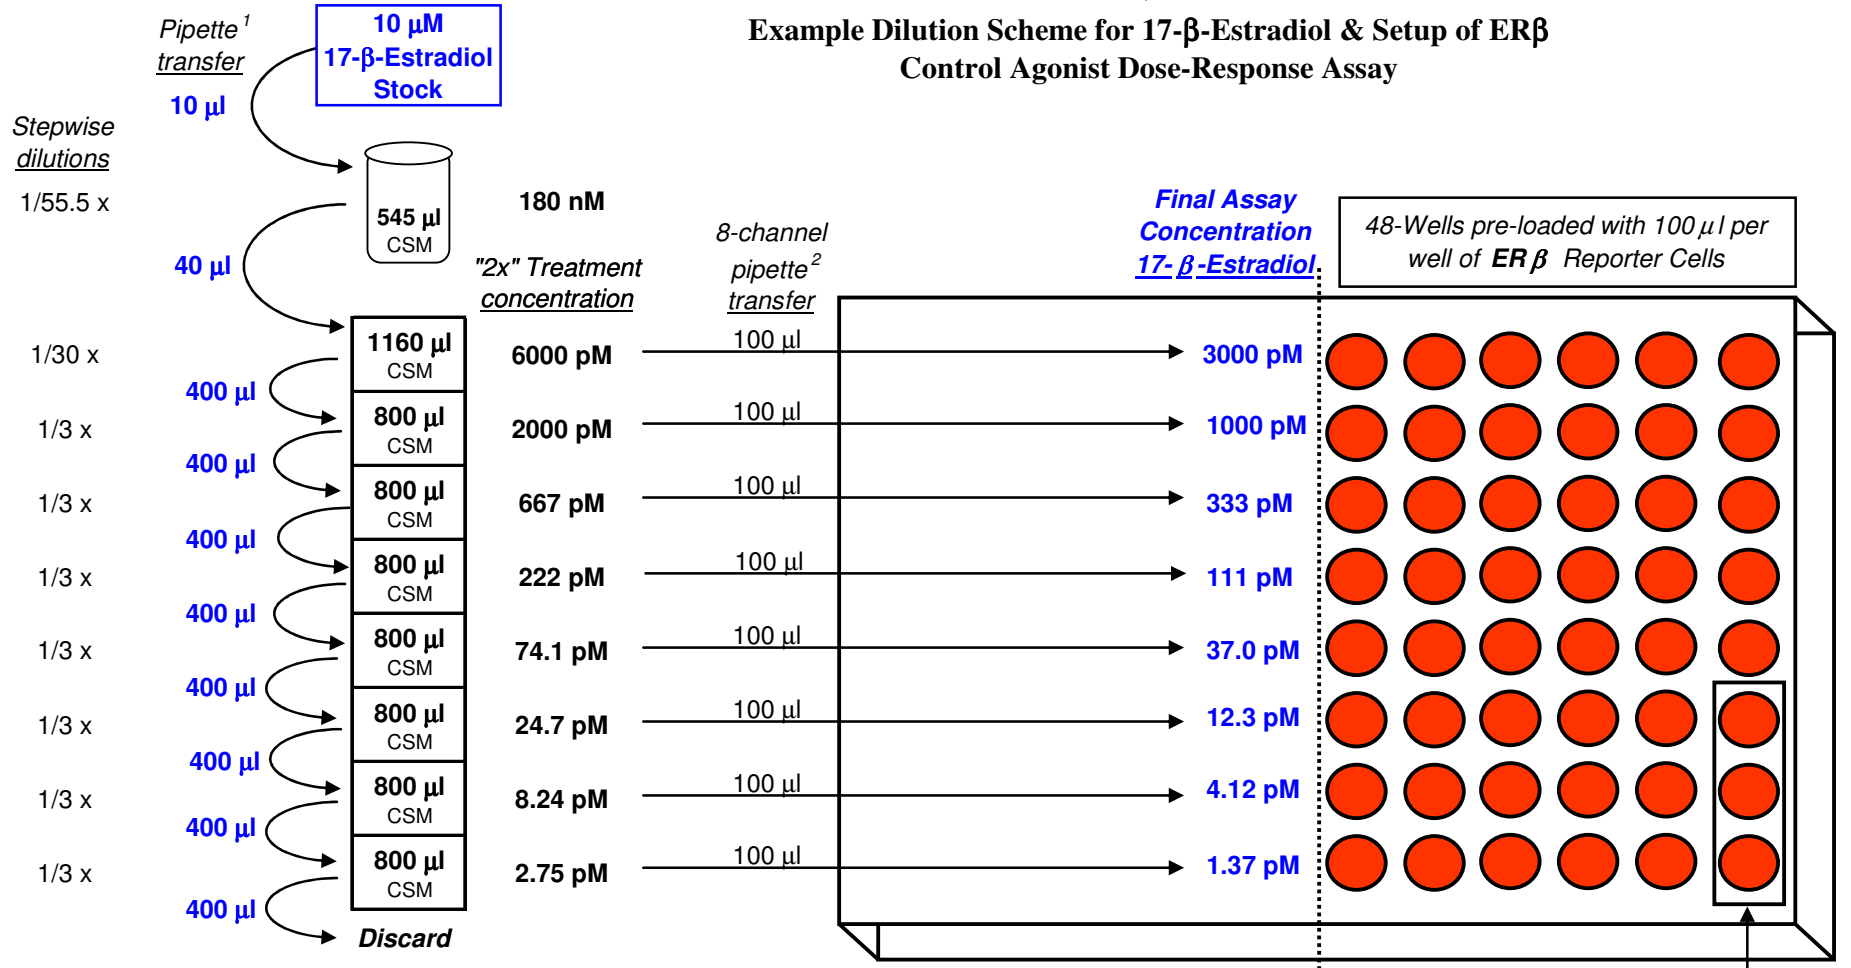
Example Dilution Scheme for 17-β-Estradiol & Setup of ERβ Control Agonist Dose-Response Assay

Pipette$^1$ transfer

10 μM 17-β-Estradiol Stock

10 μl

Stepwise dilutions

1/55.5 x

545 μl CSM

180 nM

40 μl

"2x" Treatment concentration

8-channel pipette$^2$ transfer

Final Assay Concentration 17-β-Estradiol

48-Wells pre-loaded with 100 μl per well of ERβ Reporter Cells

1/30 x | 1160 μl CSM | 6000 pM | 100 μl | 3000 pM

400 μl

1/3 x | 800 μl CSM | 2000 pM | 100 μl | 1000 pM

400 μl

1/3 x | 800 μl CSM | 667 pM | 100 μl | 333 pM

400 μl

1/3 x | 800 μl CSM | 222 pM | 100 μl | 111 pM

400 μl

1/3 x | 800 μl CSM | 74.1 pM | 100 μl | 37.0 pM

400 μl

1/3 x | 800 μl CSM | 24.7 pM | 100 μl | 12.3 pM

400 μl

1/3 x | 800 μl CSM | 8.24 pM | 100 μl | 4.12 pM

400 μl

1/3 x | 800 μl CSM | 2.75 pM | 100 μl | 1.37 pM

400 μl

Discard